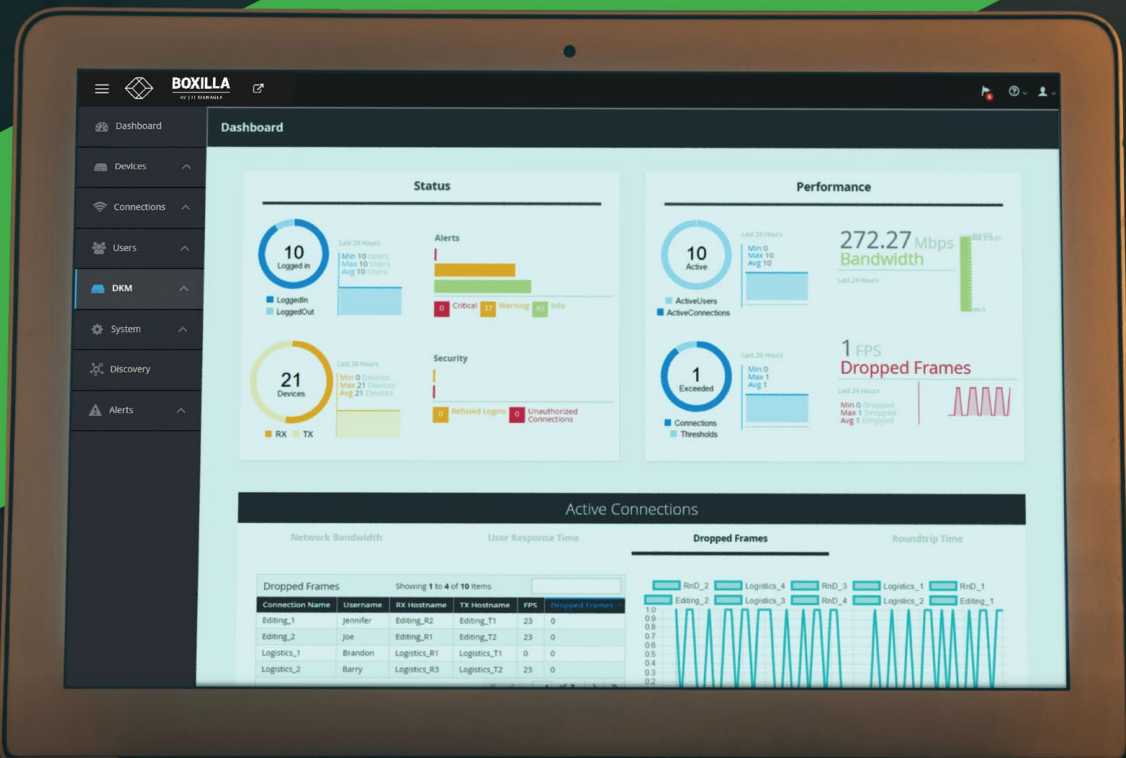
BOXILLA
AV | IT MANAGER

Dashboard
Devices
Connections
Users
DKM
System
Discovery
Alerts

Dashboard

Status

10
Logged in
Last 24 Hours
Min 10 Users
Max 10 Users
Avg 10 Users
LoggedIn
LoggedOut

Alerts
0 Critical 17 Warning 45 Info

21
Devices
Last 24 Hours
Min 0 Devices
Max 21 Devices
Avg 21 Devices
RX TX

Security
0 Refused Logins 0 Unauthorized Connections

Performance

10
Active
Last 24 Hours
Min 0
Max 10
Avg 10
ActiveUsers
ActiveConnections

272.27 Mbps
Bandwidth
Last 24 Hours

1
Exceeded
Last 24 Hours
Min 0
Max 1
Avg 1
Connections
Thresholds

1 FPS
Dropped Frames
Last 24 Hours
Min 0 Dropped
Max 1 Dropped
Avg 1 Dropped

Active Connections

Network Bandwidth
User Response Time
Dropped Frames
Roundtrip Time

Dropped Frames
Showing 1 to 4 of 10 Items

| Connection Name | Username | RX Hostname | TX Hostname | FPS | Dropped Frames |
|---|---|---|---|---|---|
| Editing_1 | Jennifer | Editing_R2 | Editing_T1 | 23 | 0 |
| Editing_2 | Joe | Editing_R1 | Editing_T2 | 23 | 0 |
| Logistics_1 | Brandon | Logistics_R1 | Logistics_T1 | 0 | 0 |
| Logistics_2 | Barry | Logistics_R3 | Logistics_T2 | 23 | 0 |

RnD_2
Logistics_4
RnD_3
Logistics_1
RnD_1
Editing_2
Logistics_3
RnD_4
Logistics_2
Editing_1
1.0
0.9
0.8
0.7
0.6
0.5
0.4
0.3
0.2